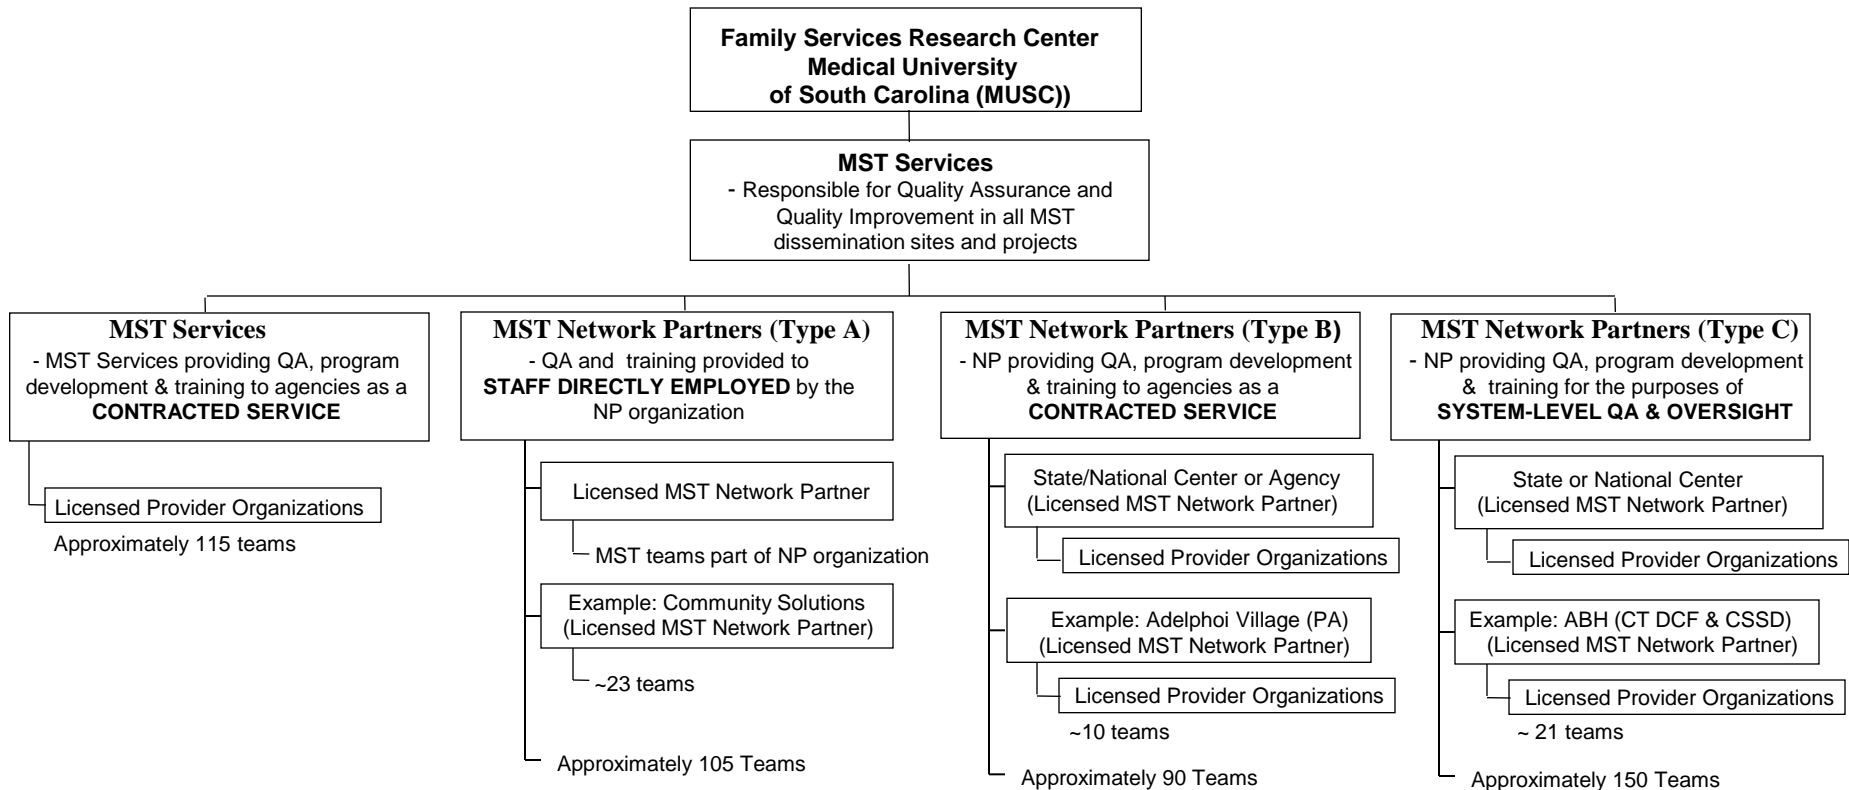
Family Services Research Center
Medical University
of South Carolina (MUSC))

MST Services
- Responsible for Quality Assurance and Quality Improvement in all MST dissemination sites and projects

MST Services
- MST Services providing QA, program development & training to agencies as a CONTRACTED SERVICE

Licensed Provider Organizations

Approximately 115 teams

MST Network Partners (Type A)
- QA and training provided to STAFF DIRECTLY EMPLOYED by the NP organization

Licensed MST Network Partner

MST teams part of NP organization

Example: Community Solutions
(Licensed MST Network Partner)

~23 teams

Approximately 105 Teams

MST Network Partners (Type B)
- NP providing QA, program development & training to agencies as a CONTRACTED SERVICE

State/National Center or Agency
(Licensed MST Network Partner)

Licensed Provider Organizations

Example: Adelphoi Village (PA)
(Licensed MST Network Partner)

Licensed Provider Organizations

~10 teams

Approximately 90 Teams

MST Network Partners (Type C)
- NP providing QA, program development & training for the purposes of SYSTEM-LEVEL QA & OVERSIGHT

State or National Center
(Licensed MST Network Partner)

Licensed Provider Organizations

Example: ABH (CT DCF & CSSD)
(Licensed MST Network Partner)

Licensed Provider Organizations

~ 21 teams

Approximately 150 Teams